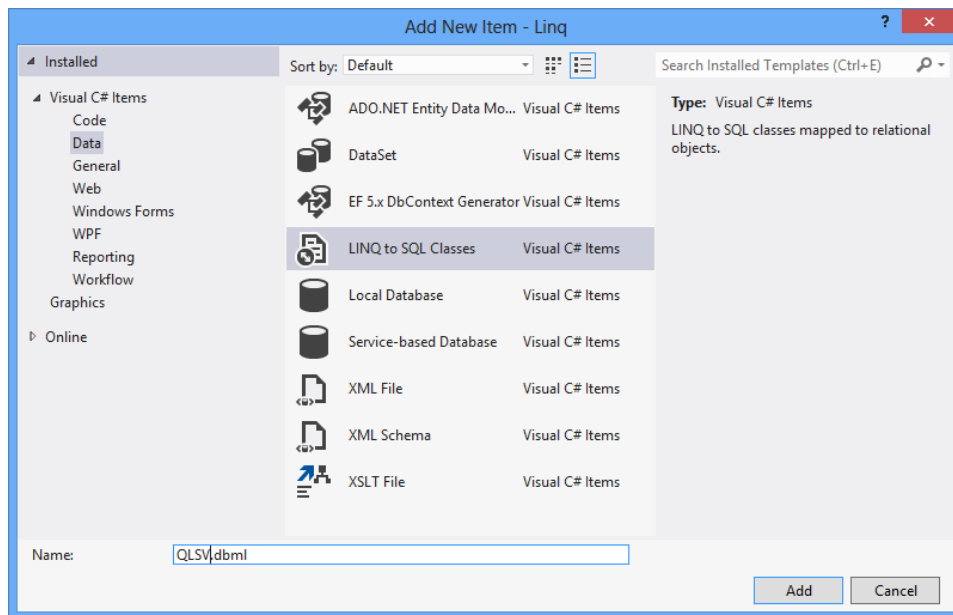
Add New Item - Linq

?

Installed

Visual C# Items
Code
Data
General
Web
Windows Forms
WPF
Reporting
Workflow
Graphics

Online

Sort by: Default

| | |
|---|---|
| ADO.NET Entity Data Mo... | Visual C# Items |
| DataSet | Visual C# Items |
| EF 5.x DbContext Generator | Visual C# Items |
| LINQ to SQL Classes | Visual C# Items |
| Local Database | Visual C# Items |
| Service-based Database | Visual C# Items |
| XML File | Visual C# Items |
| XML Schema | Visual C# Items |
| XSLT File | Visual C# Items |

Search Installed Templates (Ctrl+E)

Type: Visual C# Items

LINQ to SQL classes mapped to relational objects.

Name: QLSV.dbml

Add

Cancel